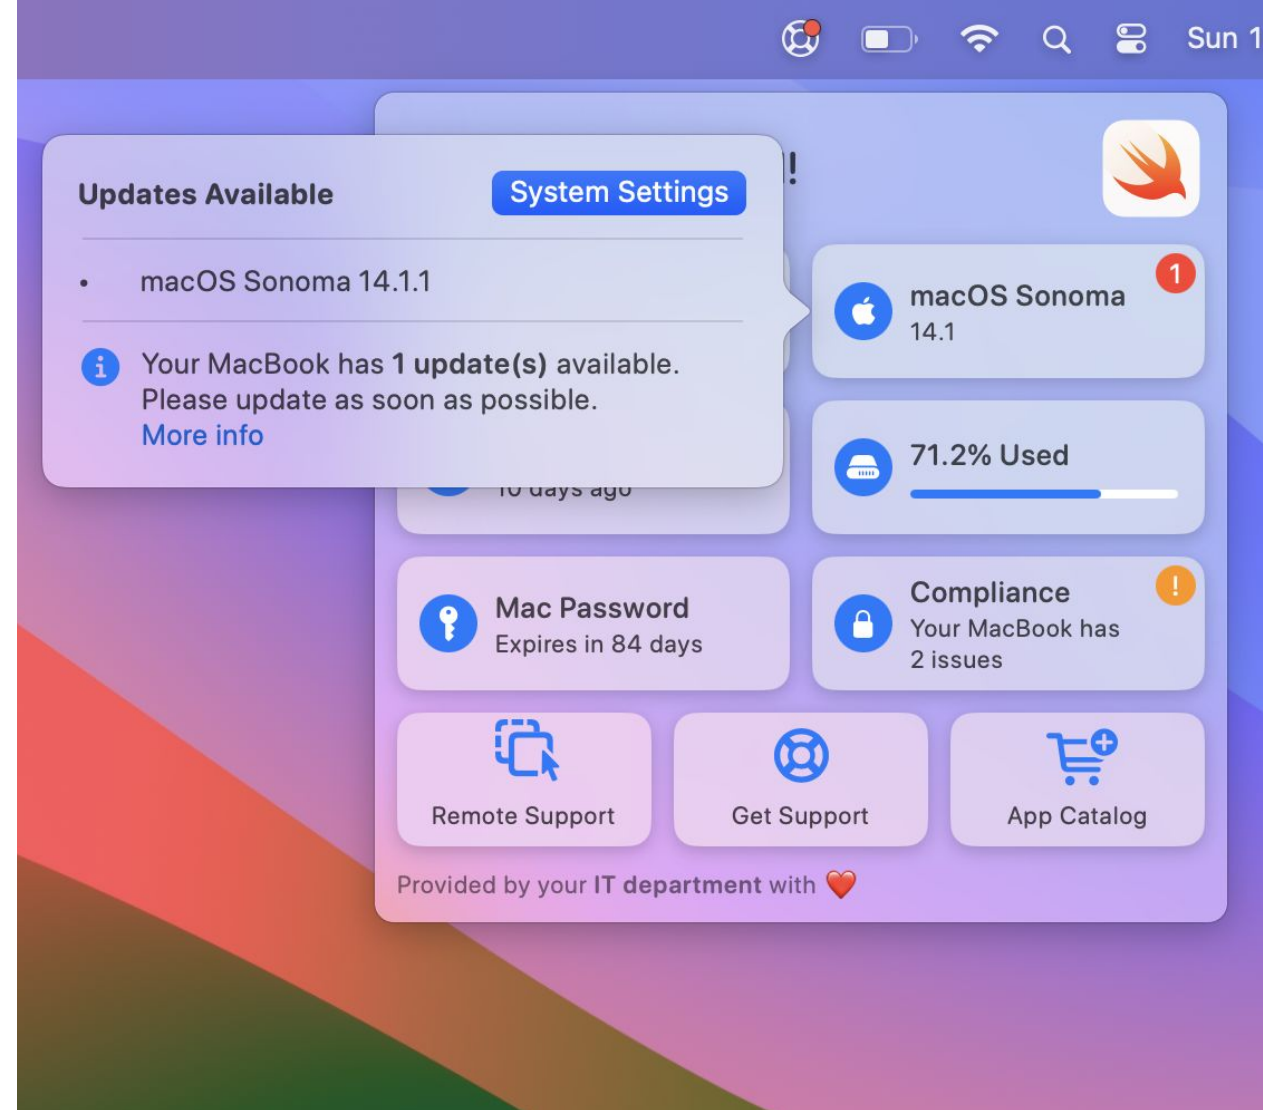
Sun 1

Updates Available
System Settings

• macOS Sonoma 14.1.1

Your MacBook has 1 update(s) available. Please update as soon as possible.
More info

!

macOS Sonoma
14.1
1

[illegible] days ago

71.2% Used

Mac Password
Expires in 84 days

Compliance
Your MacBook has 2 issues
!

Remote Support

Get Support

App Catalog

Provided by your IT department with ❤️